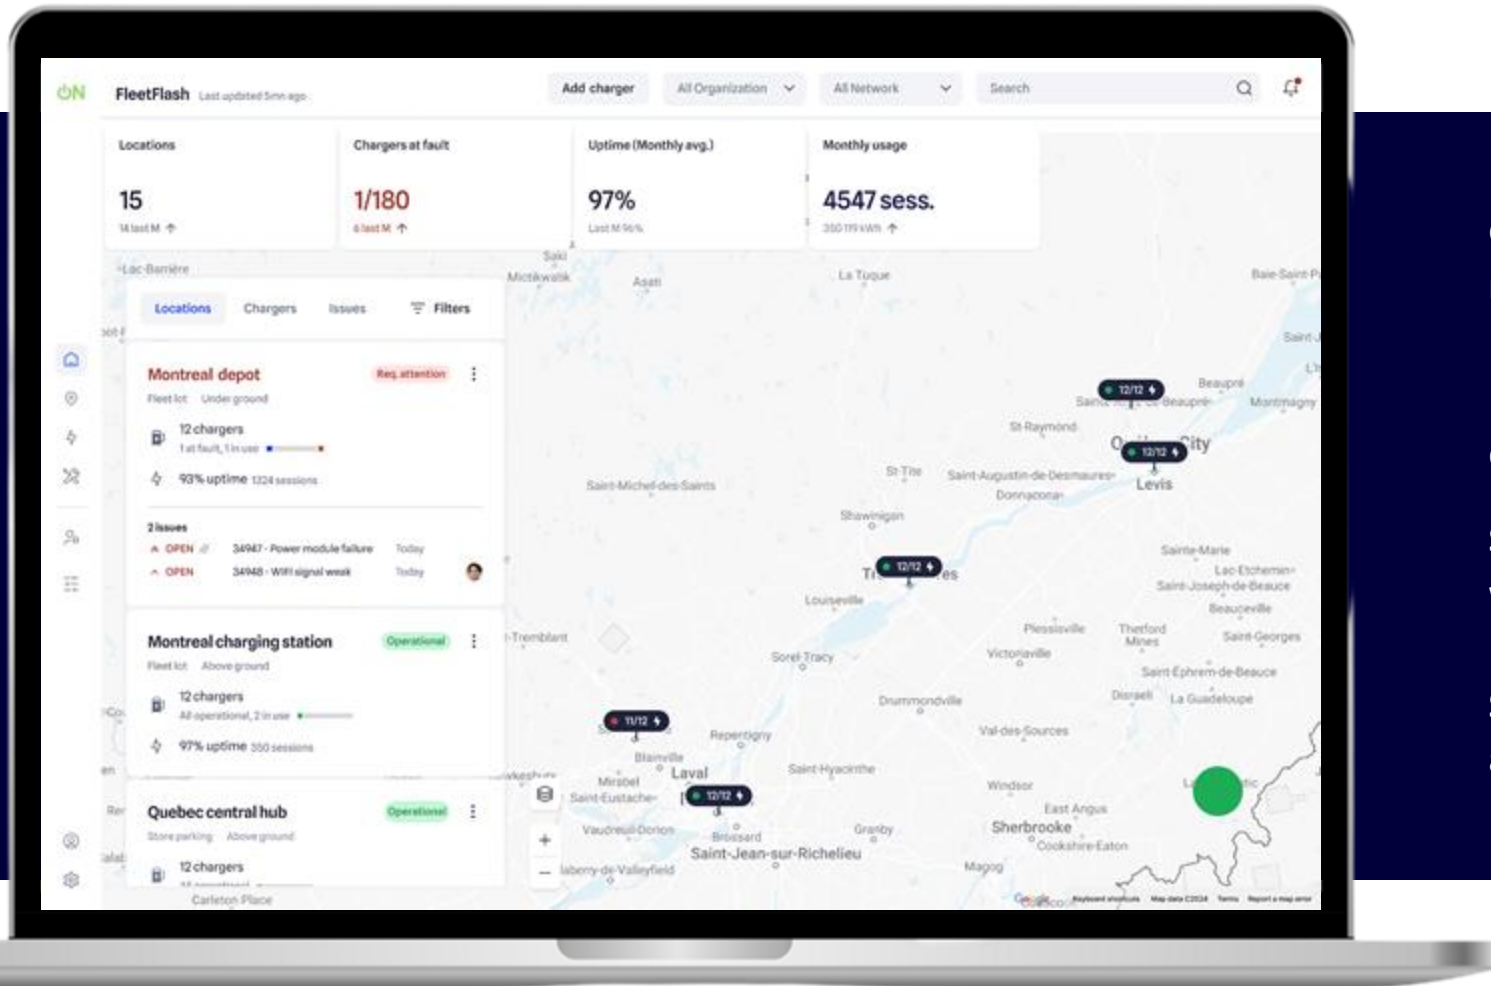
ON FleetFlash Last updated 5min ago

Add charger All Organization All Network Search

Locations
15
14 last M

Chargers at fault
1/180
6 last M

Uptime (Monthly avg.)
97%
Last M 96%

Monthly usage
4547 sess.
350 119 kWh

Locations Chargers Issues Filters

Montreal depot Req. attention
Fleet lot Under ground
12 chargers
1 at fault, 1 in use
93% uptime 1324 sessions

2 issues
OPEN 34947 - Power module failure Today
OPEN 34948 - Wifi signal weak Today

Montreal charging station Operational
Fleet lot Above ground
12 chargers
All operational, 2 in use
97% uptime 350 sessions

Quebec central hub Operational
Store parking Above ground
12 chargers

12/12
12/12
12/12
11/12
12/12

Lac-Barrière Mictikwalik Saki Asati La Tuque Baie-Saint-P Beaupré Sainte-Anne-de-Beaupré Montmagny St-Raymond Québec City Levis St-Tite Saint-Augustin-de-Desmaures Donnacona Saint-Michel-des-Saints Shawinigan Trois-Rivières Sainte-Marie Lac-Etchemin Saint-Joseph-de-Beauce Beauceville Louiseville Tremblant Plessisville Thetford Mines Saint-Georges Sorel-Tracy Victoriaville Saint-Ephrem-de-Beauce Disraeli La Guadeloupe Drummondville Repentigny Val-des-Sources Blainville Laval Saint-Hyacinthe Mirabel Saint-Eustache Windsor East Angus Vaudreuil-Dorion Brossard Granby Sherbrooke Cookshire-Eaton Saint-Jean-sur-Richelieu Salaberry-de-Valleyfield Magog Carleton Place

Google Keyboard shortcuts Map data ©2024 Terms Report a map error